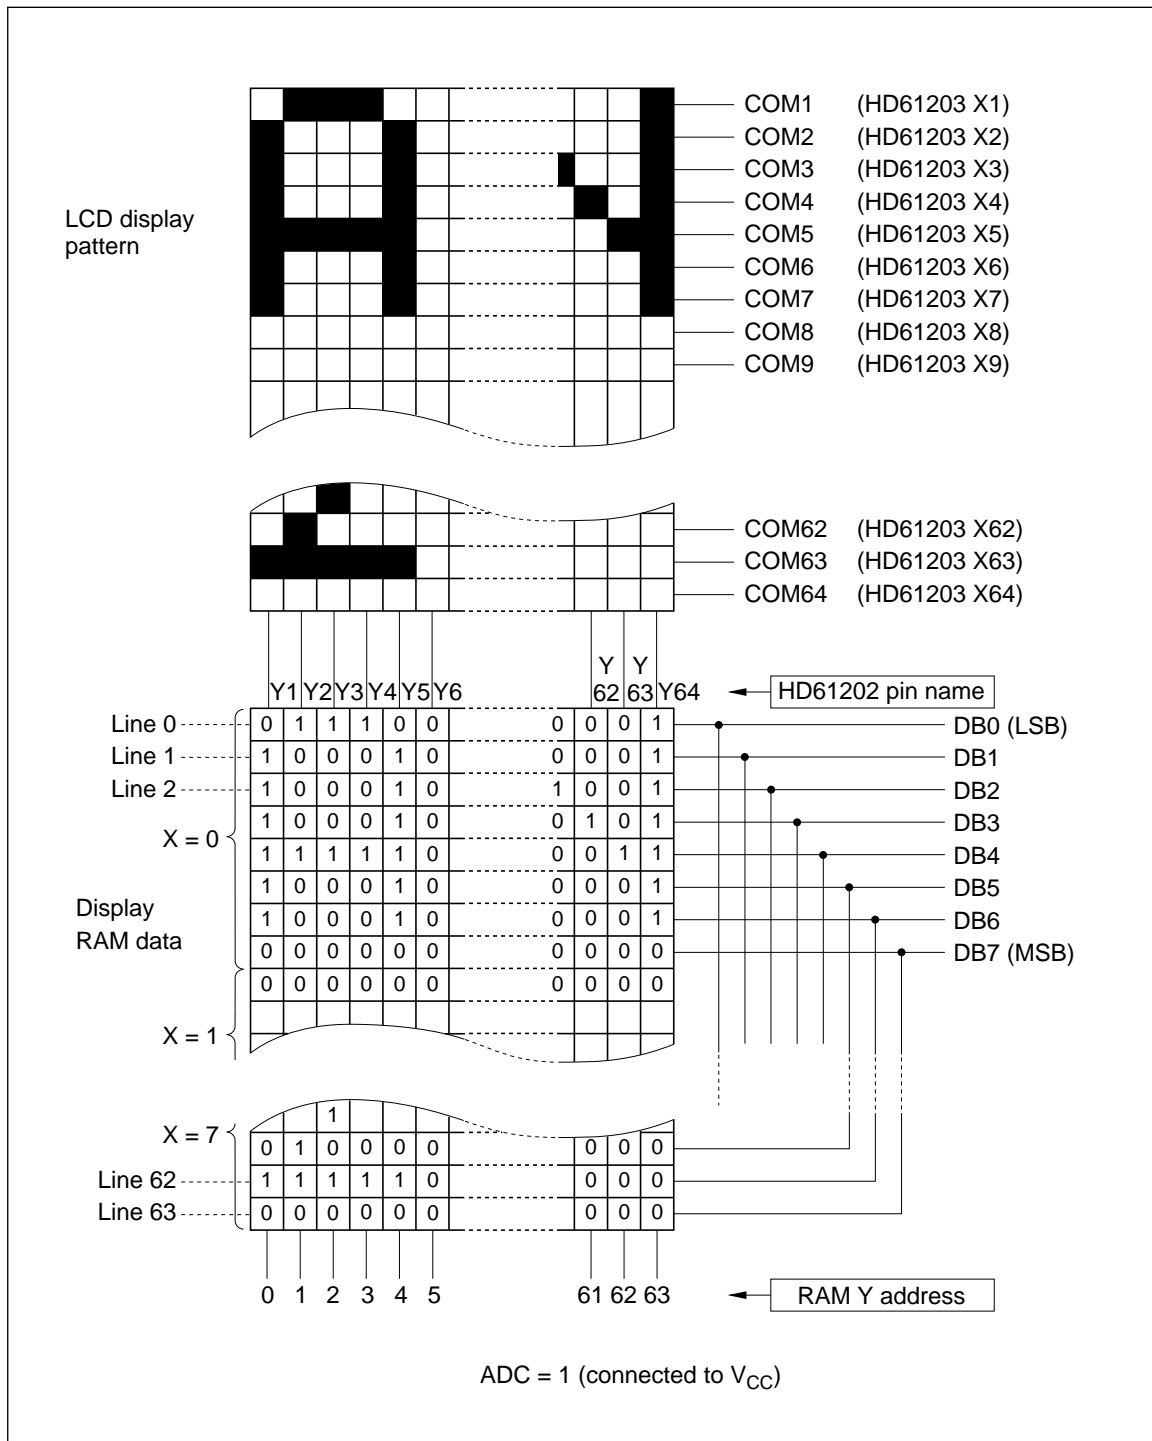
LCD display pattern

COM1 (HD61203 X1)
COM2 (HD61203 X2)
COM3 (HD61203 X3)
COM4 (HD61203 X4)
COM5 (HD61203 X5)
COM6 (HD61203 X6)
COM7 (HD61203 X7)
COM8 (HD61203 X8)
COM9 (HD61203 X9)

COM62 (HD61203 X62)
COM63 (HD61203 X63)
COM64 (HD61203 X64)

Y1 Y2 Y3 Y4 Y5 Y6 Y 62 Y 63 Y64 HD61202 pin name

Line 0
Line 1
Line 2
X = 0
Display RAM data
X = 1

| 0 | 1 | 1 | 1 | 0 | 0 | 0 | 0 | 0 | 1 |
|---|---|---|---|---|---|---|---|---|---|
| 1 | 0 | 0 | 0 | 1 | 0 | 0 | 0 | 0 | 1 |
| 1 | 0 | 0 | 0 | 1 | 0 | 1 | 0 | 0 | 1 |
| 1 | 0 | 0 | 0 | 1 | 0 | 0 | 1 | 0 | 1 |
| 1 | 1 | 1 | 1 | 1 | 0 | 0 | 0 | 1 | 1 |
| 1 | 0 | 0 | 0 | 1 | 0 | 0 | 0 | 0 | 1 |
| 1 | 0 | 0 | 0 | 1 | 0 | 0 | 0 | 0 | 1 |
| 0 | 0 | 0 | 0 | 0 | 0 | 0 | 0 | 0 | 0 |
| 0 | 0 | 0 | 0 | 0 | 0 | 0 | 0 | 0 | 0 |

DB0 (LSB)
DB1
DB2
DB3
DB4
DB5
DB6
DB7 (MSB)

1
X = 7
Line 62
Line 63

| 0 | 1 | 0 | 0 | 0 | 0 | 0 | 0 | 0 |
|---|---|---|---|---|---|---|---|---|
| 1 | 1 | 1 | 1 | 1 | 0 | 0 | 0 | 0 |
| 0 | 0 | 0 | 0 | 0 | 0 | 0 | 0 | 0 |

0 1 2 3 4 5 61 62 63 RAM Y address

ADC = 1 (connected to $V_{CC}$)